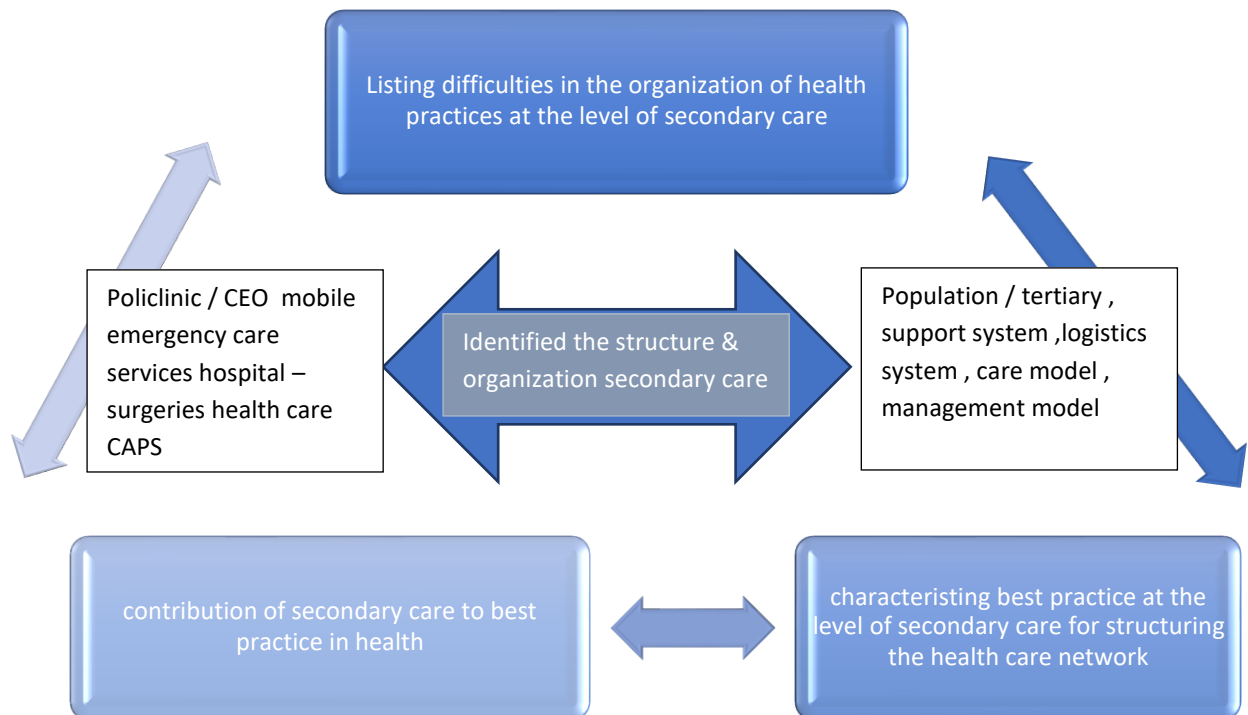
Listing difficulties in the organization of health practices at the level of secondary care

Policlinic / CEO mobile emergency care services hospital – surgeries health care CAPS

Identified the structure & organization secondary care

Population / tertiary , support system ,logistics system , care model , management model

contribution of secondary care to best practice in health

characterising best practice at the level of secondary care for structuring the health care network